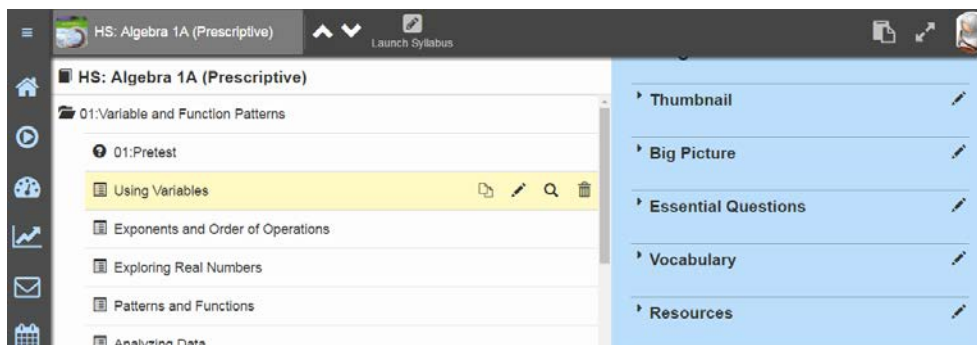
HS: Algebra 1A (Prescriptive)

Launch Syllabus

HS: Algebra 1A (Prescriptive)

01:Variable and Function Patterns

01:Pretest

Using Variables

Exponents and Order of Operations

Exploring Real Numbers

Patterns and Functions

Analyzing Data

Thumbnail

Big Picture

Essential Questions

Vocabulary

Resources